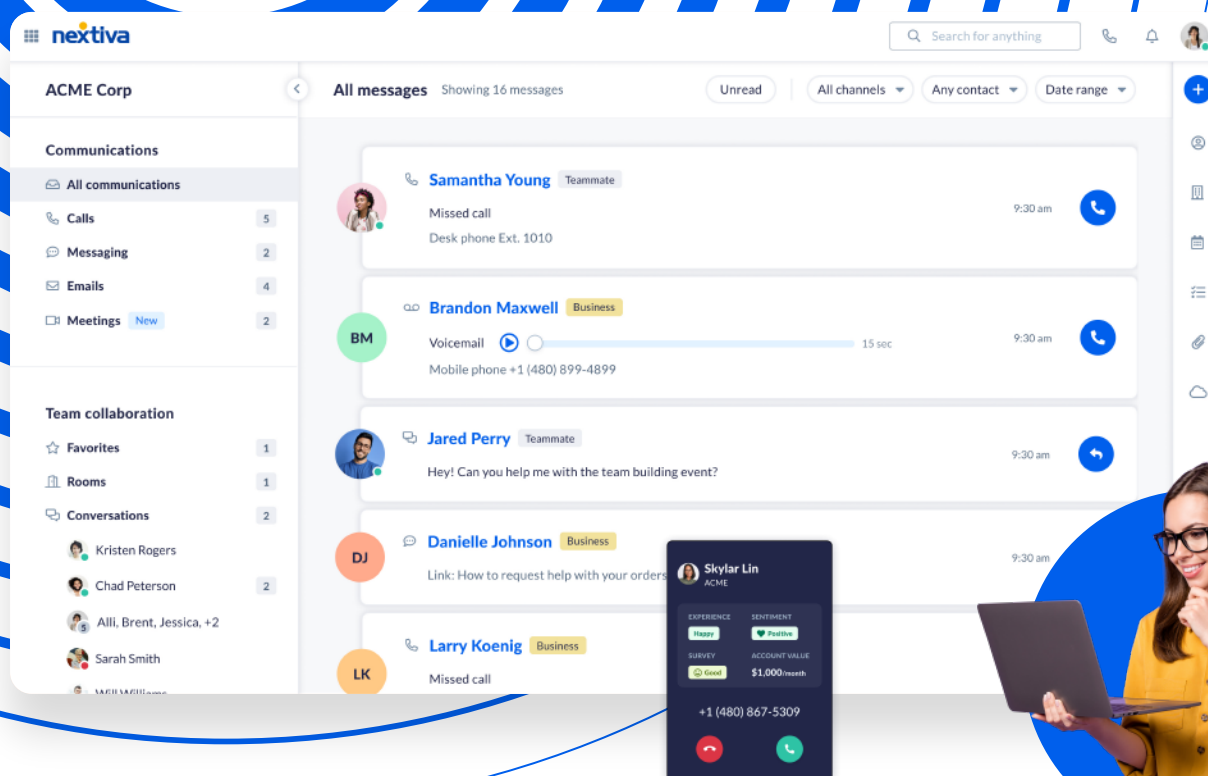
nextiva

Search for anything

ACME Corp

Communications

All communications

Calls 5

Messaging 2

Emails 4

Meetings New 2

Team collaboration

Favorites 1

Rooms 1

Conversations 2

Kristen Rogers

Chad Peterson 2

Alli, Brent, Jessica, +2

Sarah Smith

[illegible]

All messages Showing 16 messages

Unread

All channels

Any contact

Date range

Samantha Young Teammate

Missed call

Desk phone Ext. 1010

9:30 am

BM

Brandon Maxwell Business

Voicemail

15 sec

Mobile phone +1 (480) 899-4899

9:30 am

Jared Perry Teammate

Hey! Can you help me with the team building event?

9:30 am

DJ

Danielle Johnson Business

Link: How to request help with your orders

9:30 am

LK

Larry Koenig Business

Missed call

Skylar Lin
ACME

EXPERIENCE
Happy

SENTIMENT
Positive

SURVEY
Good

ACCOUNT VALUE
$1,000/month

+1 (480) 867-5309